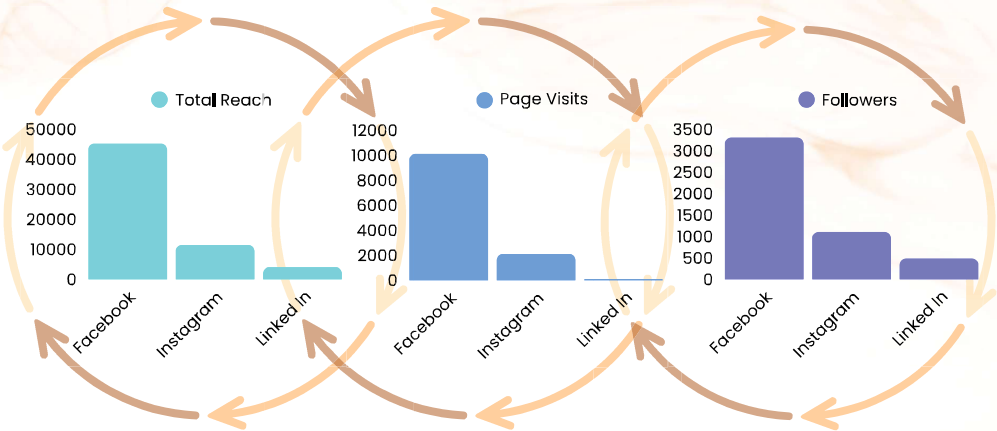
Total Reach

50000
40000
30000
20000
10000
0

Facebook
Instagram
Linked In

Page Visits

12000
10000
8000
6000
4000
2000
0

Facebook
Instagram
Linked In

Followers

3500
3000
2500
2000
1500
1000
500
0

Facebook
Instagram
Linked In